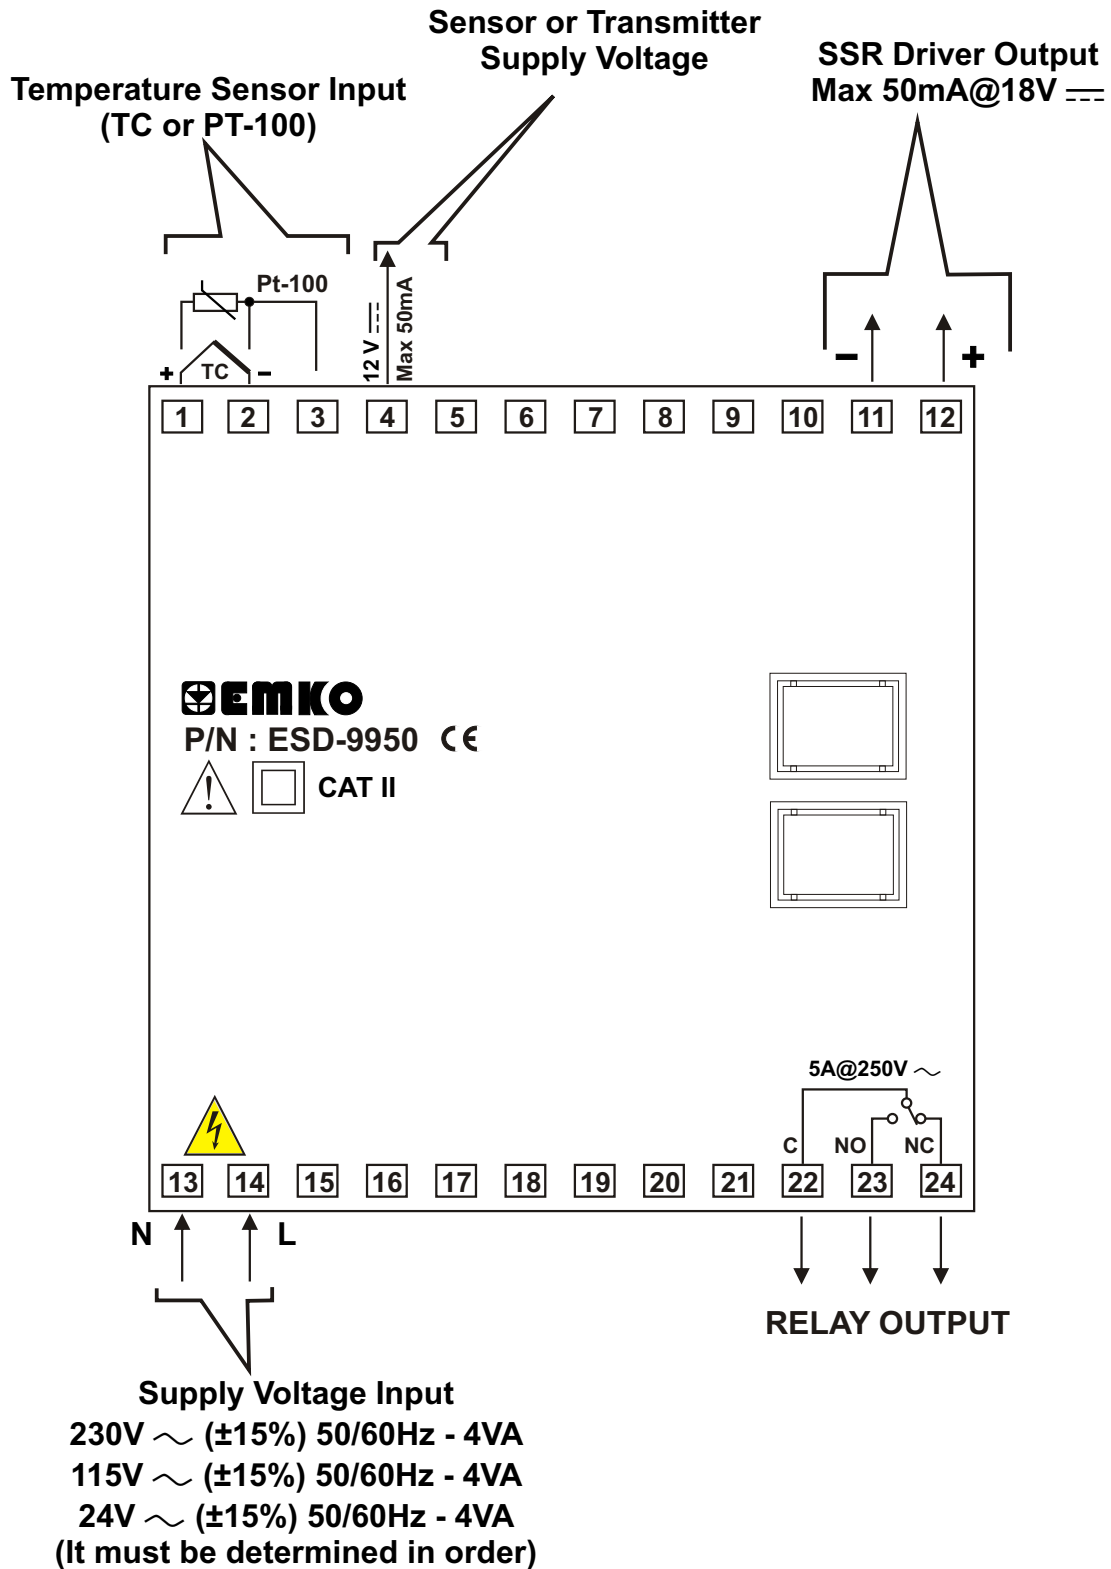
Sensor or Transmitter Supply Voltage

Temperature Sensor Input (TC or PT-100)

SSR Driver Output Max 50mA@18V $\overline{---}$

Pt-100

+ TC -

12 V $\overline{---}$ Max 50mA

- +

1 2 3 4 5 6 7 8 9 10 11 12

EMKO
P/N : ESD-9950 CE
CAT II

5A@250V ∼

C NO NC

13 14 15 16 17 18 19 20 21 22 23 24

N L

RELAY OUTPUT

Supply Voltage Input
230V ∼ (±15%) 50/60Hz - 4VA
115V ∼ (±15%) 50/60Hz - 4VA
24V ∼ (±15%) 50/60Hz - 4VA
(It must be determined in order)